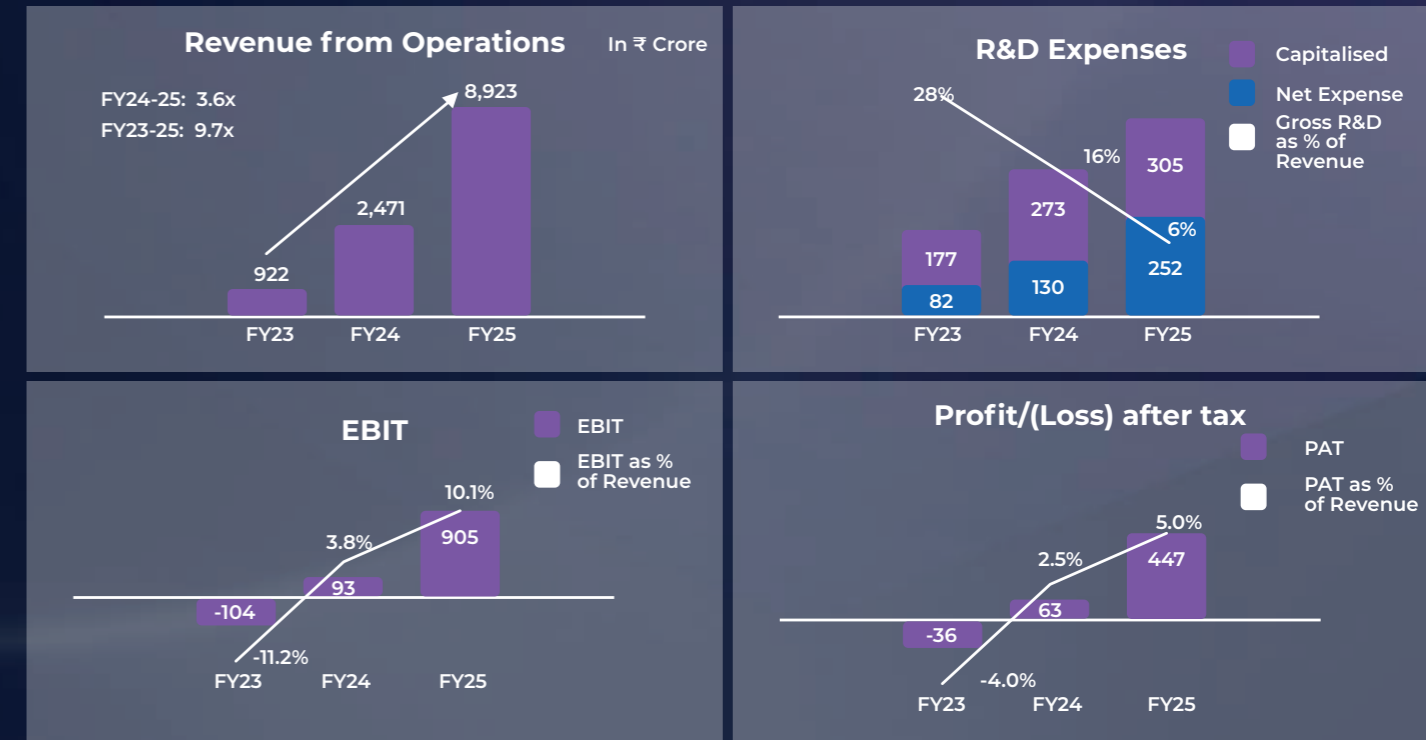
Revenue from Operations

In ₹ Crore

FY24-25: 3.6x
FY23-25: 9.7x

8,923
2,471
922

FY23 FY24 FY25

R&D Expenses

Capitalised
Net Expense
Gross R&D as % of Revenue

28%
16%
6%
305
273
177
82
130
252

FY23 FY24 FY25

EBIT

EBIT
EBIT as % of Revenue

10.1%
3.8%
905
93
-104
-11.2%

FY23 FY24 FY25

Profit/(Loss) after tax

PAT
PAT as % of Revenue

5.0%
2.5%
447
63
-36
-4.0%

FY23 FY24 FY25